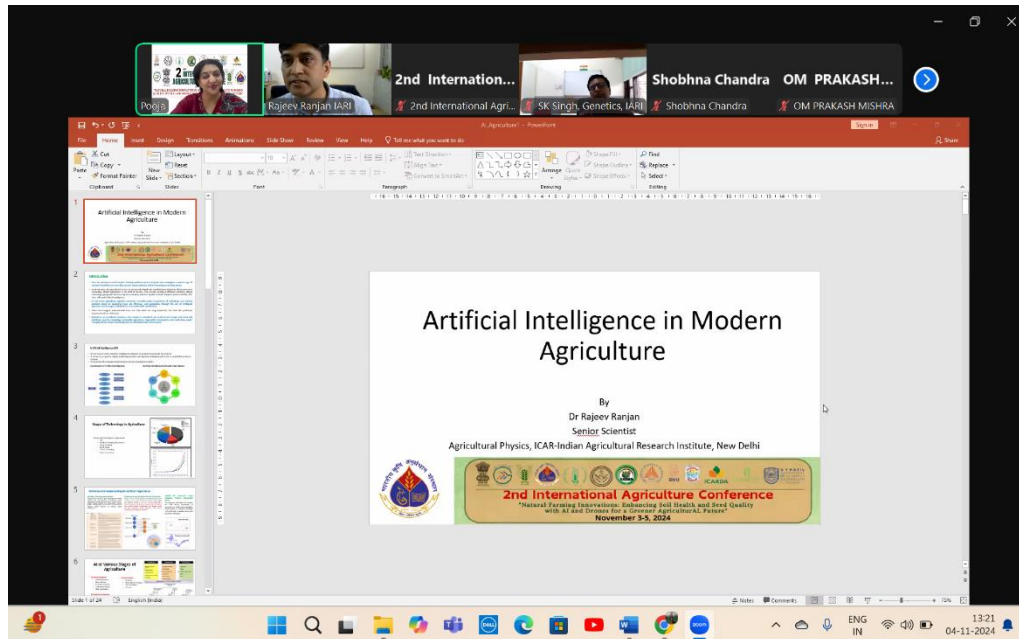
Pooja
Rajeev Ranjan IARI
2nd Internation...
2nd International Agri...
SK Singh, Genetics, IARI
Shobhna Chandra
Shobhna Chandra
OM PRAKASH...
OM PRAKASH MISHRA

AI Agriculture - PowerPoint
Sign in
File Home Insert Design Transitions Animations Slide Show Review View Help Tell me what you want to do
Share
Cut
Copy
Format Painter
Paste
New Slide
Layout
Reset
Section
Clipboard Slides Font Paragraph Drawing Editing
Text Direction
Align Text
Convert to SmartArt
Arrange
Quick Styles
Shape Fill
Shape Outline
Shape Effects
Find
Replace
Select

Artificial Intelligence in Modern Agriculture

By
Dr Rajeev Ranjan
Senior Scientist
Agricultural Physics, ICAR-Indian Agricultural Research Institute, New Delhi

2nd International Agriculture Conference
"Natural Farming Innovations: Enhancing Soil Health and Seed Quality with AI and Drones for a Greener AgriculturAL Future"
November 3-5, 2024

1
Artificial Intelligence in Modern Agriculture
2
Introduction
3
4
Stages of Technology in Agriculture
5
6
AI in Various Stages of Agriculture

Slide 1 of 24 English (India)
Notes Comments 75%

ENG IN
13:21
04-11-2024